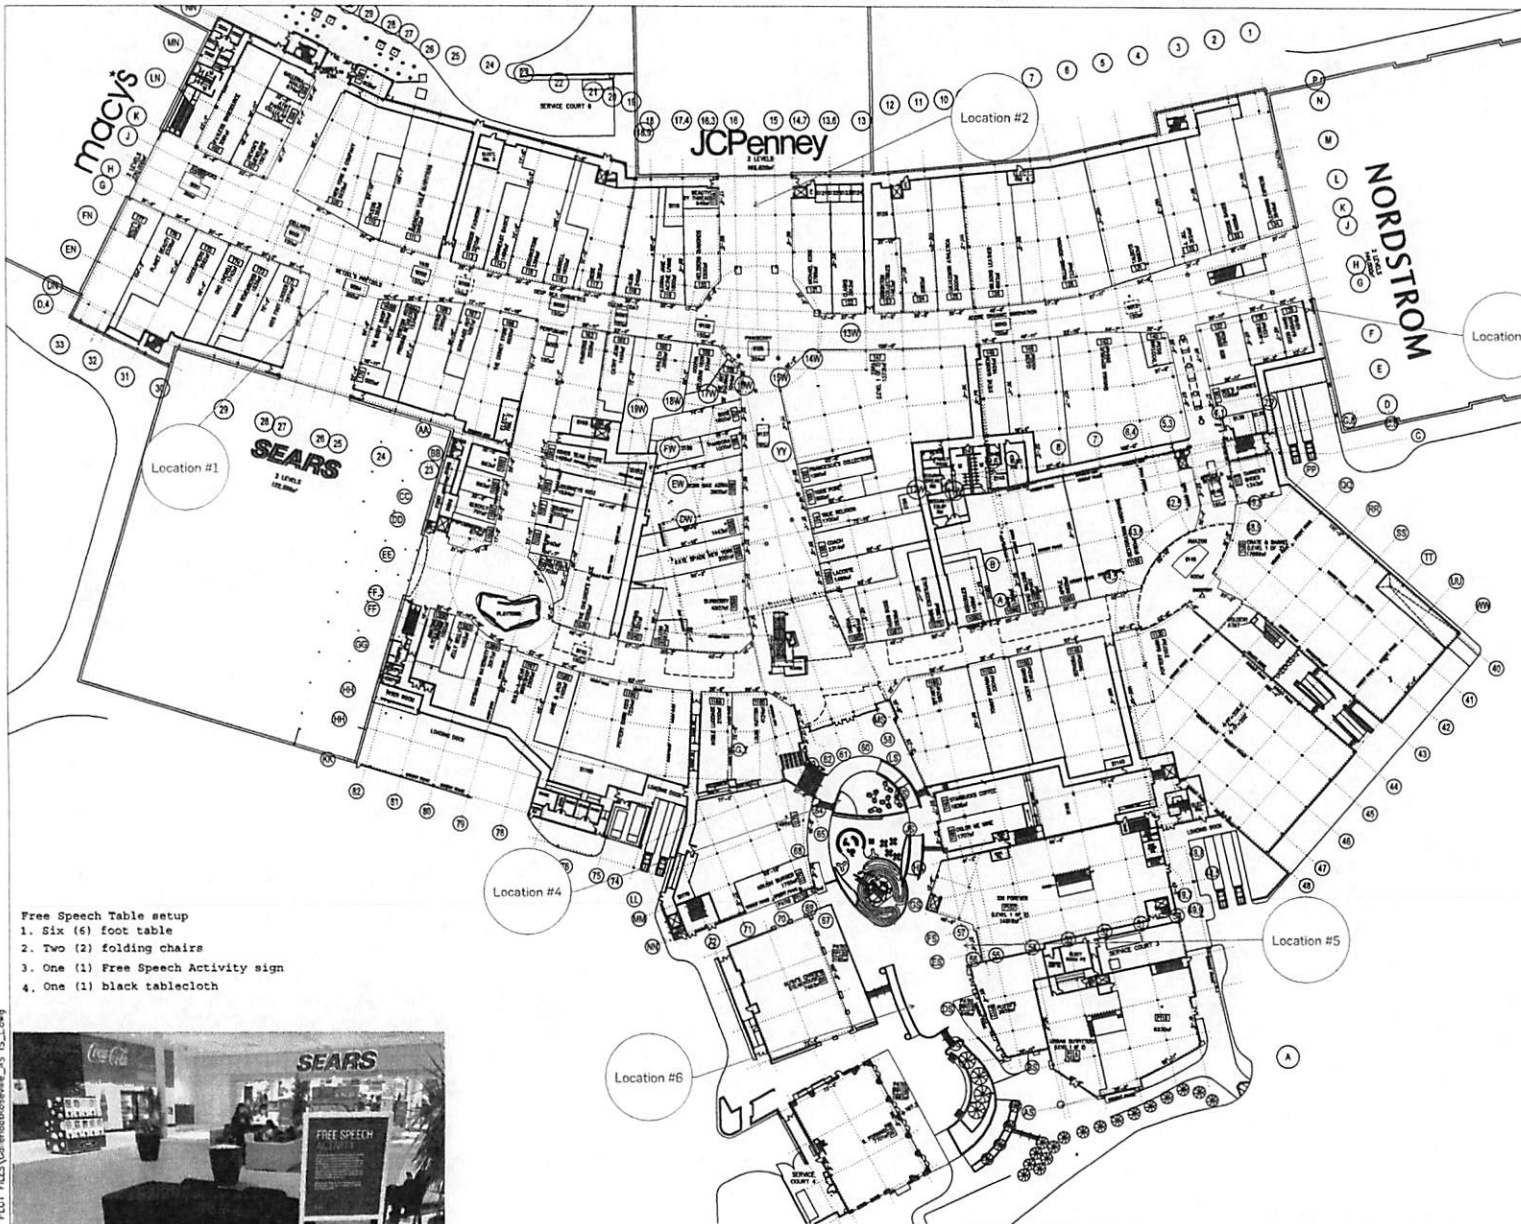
macy's

JCPenney
2 LEVELS

NORDSTROM

SEARS
2 LEVELS

Location #1

Location #2

Location

Location #4

Location #5

Location #6

SERVICE COURT 8

SERVICE COURT 4

SERVICE COURT 3

PLAYTOWN

LOADING DOCK

STARBUCKS COFFEE

FOREVER 21

URBAN OUTFITTERS

CRATE & BARREL

COACH

Free Speech Table setup
1. Six (6) foot table
2. Two (2) folding chairs
3. One (1) Free Speech Activity sign
4. One (1) black tablecloth

Coca-Cola

SEARS

FREE SPEECH ACTIVITY